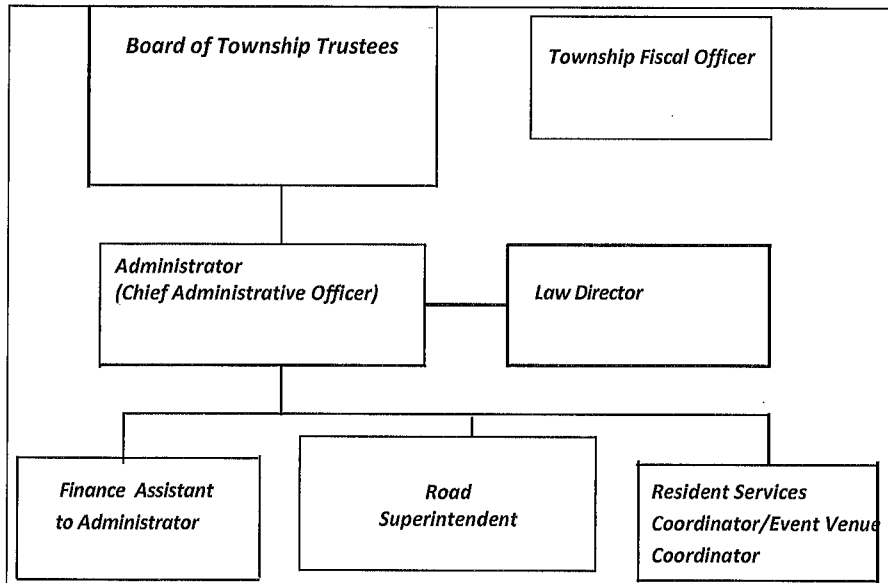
Board of Township Trustees

Township Fiscal Officer

Administrator
(Chief Administrative Officer)

Law Director

Finance Assistant to Administrator

Road Superintendent

Resident Services Coordinator/Event Venue Coordinator